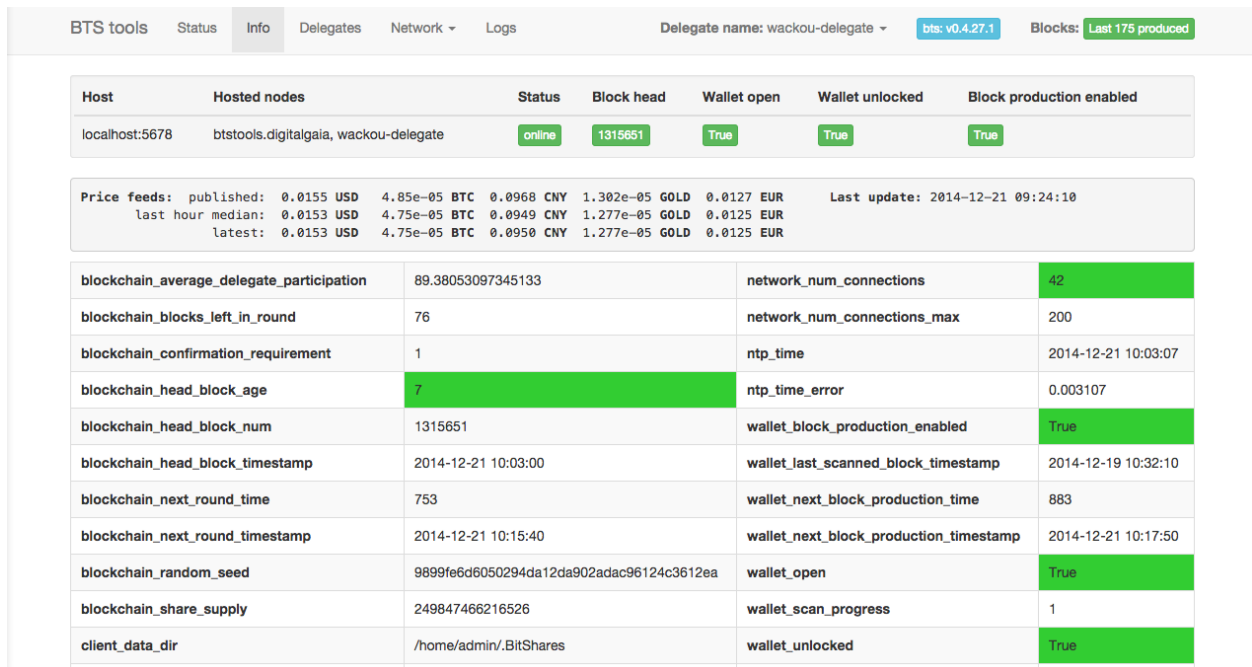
BTS tools Status Info Delegates Network ▾ Logs Delegate name: wackou-delegate ▾ bts: v0.4.27.1 Blocks: Last 175 produced

| Host | Hosted nodes | Status | Block head | Wallet open | Wallet unlocked | Block production enabled |
|---|---|---|---|---|---|---|
| localhost:5678 | btstools.digitalgaia, wackou-delegate | online | 1315651 | True | True | True |

Price feeds: published: 0.0155 USD 4.85e-05 BTC 0.0968 CNY 1.302e-05 GOLD 0.0127 EUR Last update: 2014-12-21 09:24:10
last hour median: 0.0153 USD 4.75e-05 BTC 0.0949 CNY 1.277e-05 GOLD 0.0125 EUR
latest: 0.0153 USD 4.75e-05 BTC 0.0950 CNY 1.277e-05 GOLD 0.0125 EUR

| | | | |
|---|---|---|---|
| blockchain_average_delegate_participation | 89.38053097345133 | network_num_connections | 42 |
| blockchain_blocks_left_in_round | 76 | network_num_connections_max | 200 |
| blockchain_confirmation_requirement | 1 | ntp_time | 2014-12-21 10:03:07 |
| blockchain_head_block_age | 7 | ntp_time_error | 0.003107 |
| blockchain_head_block_num | 1315651 | wallet_block_production_enabled | True |
| blockchain_head_block_timestamp | 2014-12-21 10:03:00 | wallet_last_scanned_block_timestamp | 2014-12-19 10:32:10 |
| blockchain_next_round_time | 753 | wallet_next_block_production_time | 883 |
| blockchain_next_round_timestamp | 2014-12-21 10:15:40 | wallet_next_block_production_timestamp | 2014-12-21 10:17:50 |
| blockchain_random_seed | 9899fe6d6050294da12da902adac96124c3612ea | wallet_open | True |
| blockchain_share_supply | 249847466216526 | wallet_scan_progress | 1 |
| client_data_dir | /home/admin/.BitShares | wallet_unlocked | True |